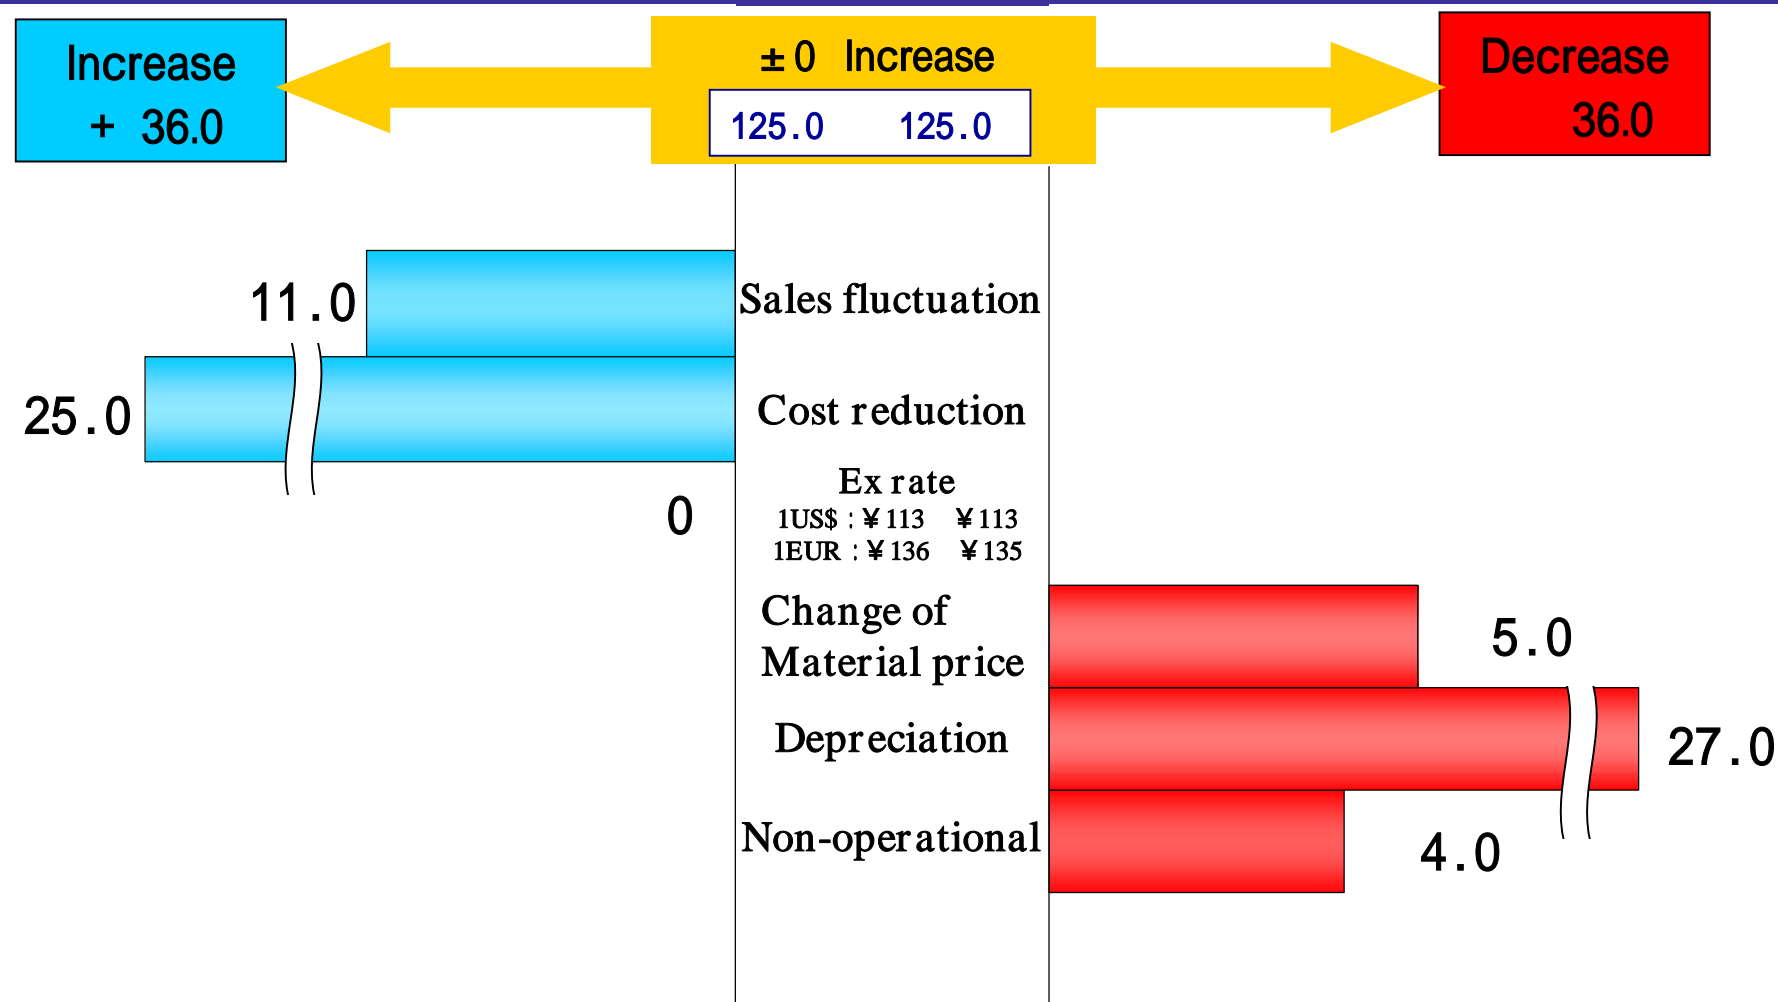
Increase
+ 36.0

± 0 Increase
125.0 125.0

Decrease
36.0

11.0

Sales fluctuation

25.0

Cost reduction

0

Ex rate
1US$ : ¥113 ¥113
1EUR : ¥136 ¥135

Change of Material price

5.0

Depreciation

27.0

Non-operational

4.0